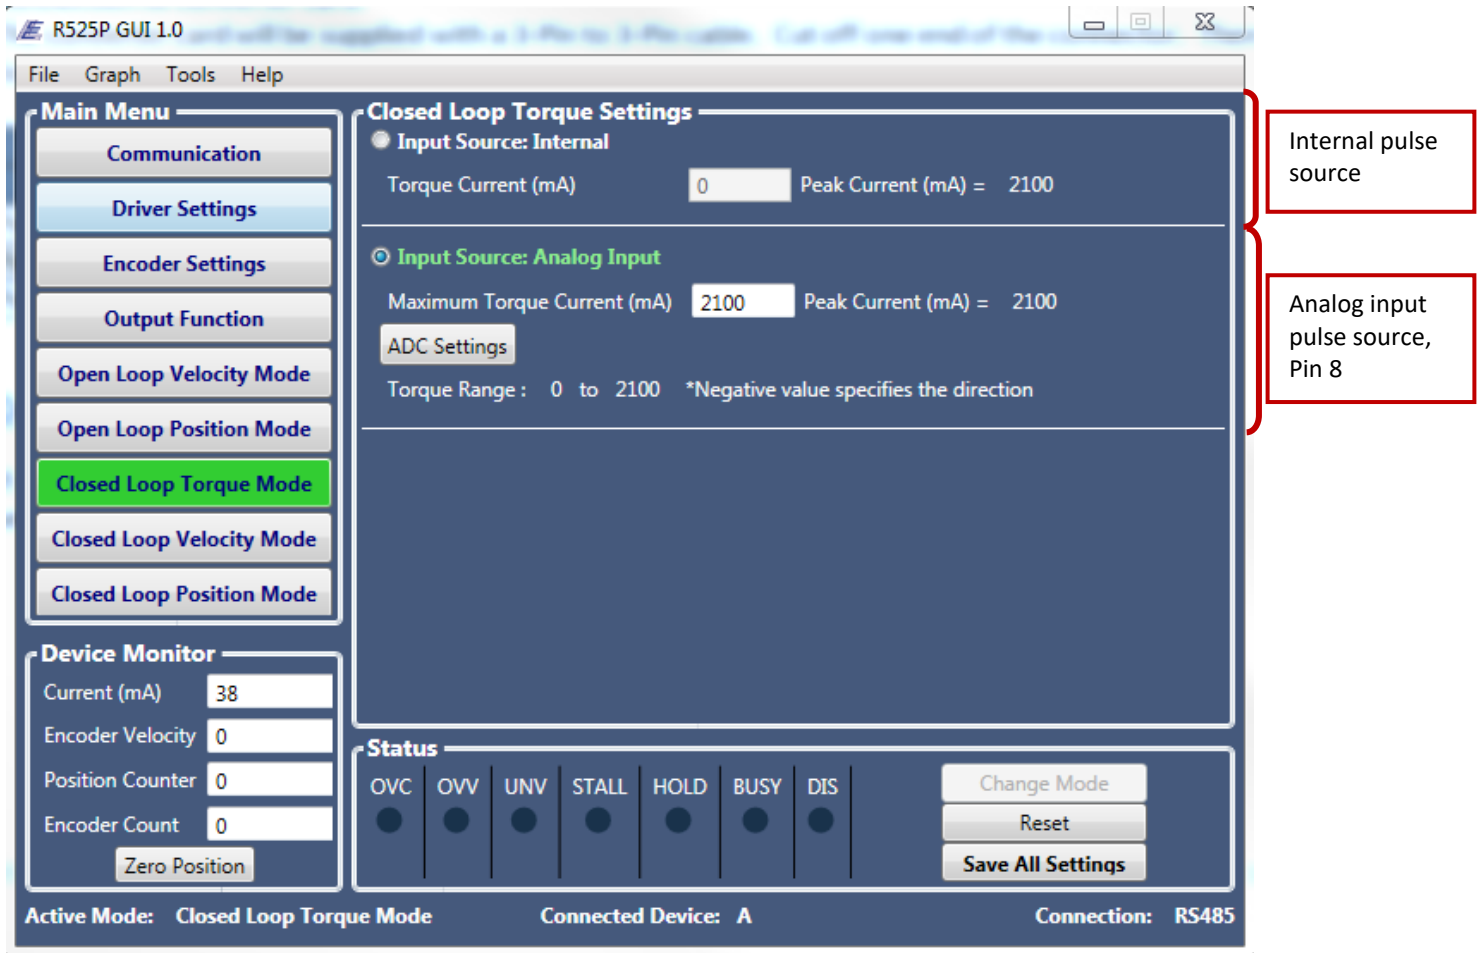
R525P GUI 1.0

File Graph Tools Help

Main Menu
Communication
Driver Settings
Encoder Settings
Output Function
Open Loop Velocity Mode
Open Loop Position Mode
Closed Loop Torque Mode
Closed Loop Velocity Mode
Closed Loop Position Mode

Closed Loop Torque Settings
Input Source: Internal
Torque Current (mA) 0 Peak Current (mA) = 2100

Input Source: Analog Input
Maximum Torque Current (mA) 2100 Peak Current (mA) = 2100
ADC Settings
Torque Range : 0 to 2100 *Negative value specifies the direction

Internal pulse source

Analog input pulse source, Pin 8

Device Monitor
Current (mA) 38
Encoder Velocity 0
Position Counter 0
Encoder Count 0
Zero Position

Status
OVC OVV UNV STALL HOLD BUSY DIS
Change Mode
Reset
Save All Settings

Active Mode: Closed Loop Torque Mode Connected Device: A Connection: RS485